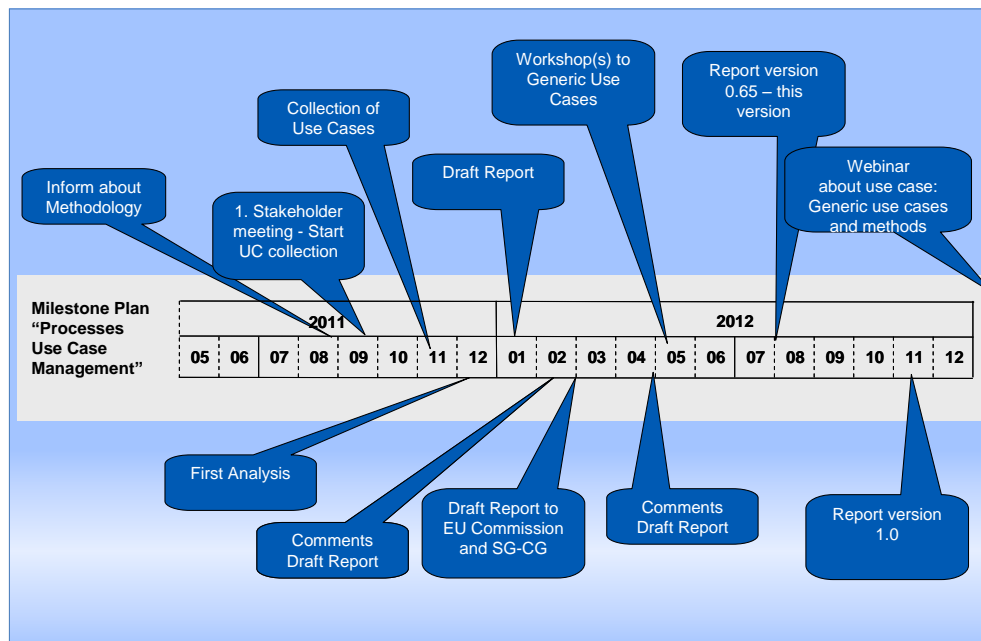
Collection of Use Cases

Workshop(s) to Generic Use Cases

Report version 0.65 – this version

Inform about Methodology

1. Stakeholder meeting - Start UC collection

Draft Report

Webinar about use case: Generic use cases and methods

Milestone Plan "Processes Use Case Management"

| 2011 | | | | | | | | 2012 | | | | | | | | | | | |
|---|---|---|---|---|---|---|---|---|---|---|---|---|---|---|---|---|---|---|---|
| 05 | 06 | 07 | 08 | 09 | 10 | 11 | 12 | 01 | 02 | 03 | 04 | 05 | 06 | 07 | 08 | 09 | 10 | 11 | 12 |

First Analysis

Comments Draft Report

Draft Report to EU Commission and SG-CG

Comments Draft Report

Report version 1.0